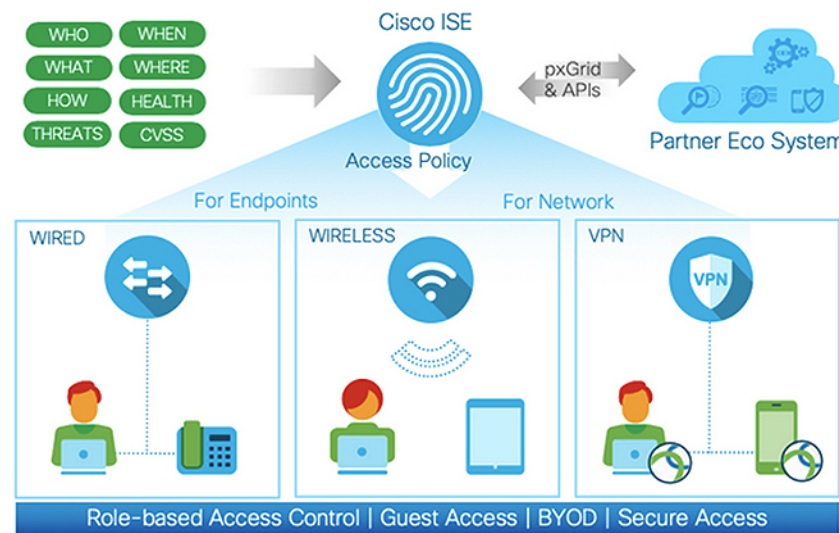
WHO
WHEN
WHAT
WHERE
HOW
HEALTH
THREATS
CVSS

Cisco ISE

Access Policy

pxGrid & APIs

Partner Eco System

For Endpoints

For Network

WIRED

WIRELESS

VPN

VPN

Role-based Access Control | Guest Access | BYOD | Secure Access